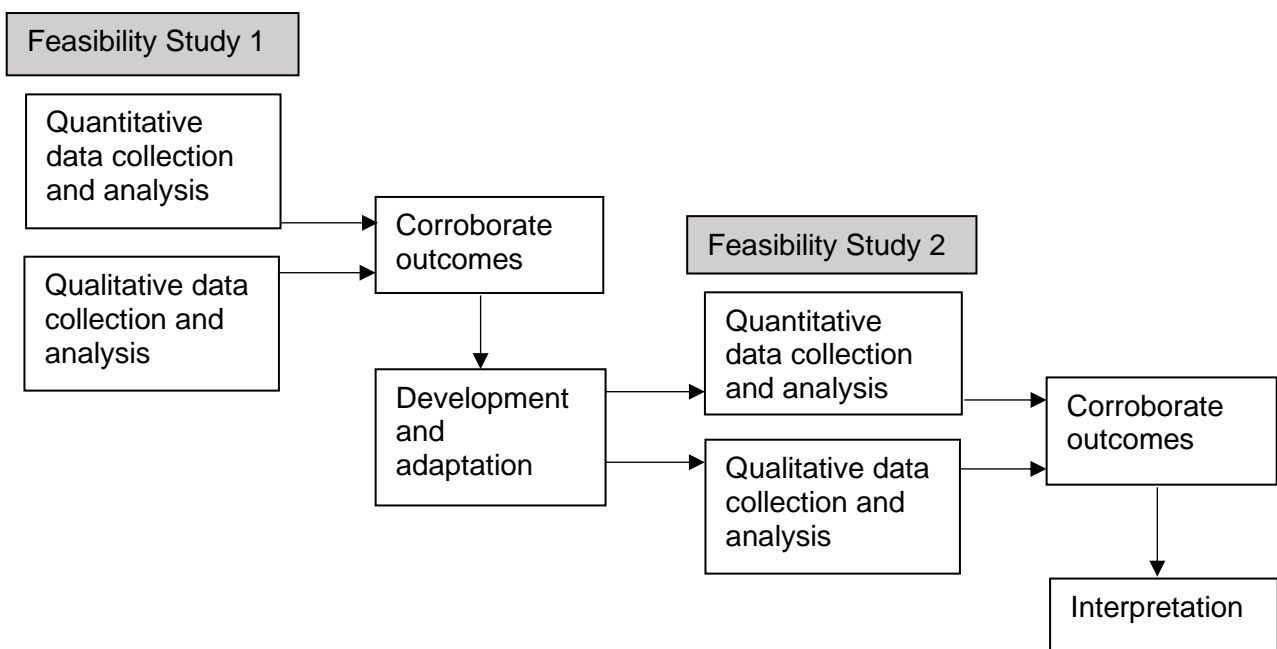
Feasibility Study 1

Quantitative data collection and analysis

Qualitative data collection and analysis

Corroborate outcomes

Development and adaptation

Feasibility Study 2

Quantitative data collection and analysis

Qualitative data collection and analysis

Corroborate outcomes

Interpretation